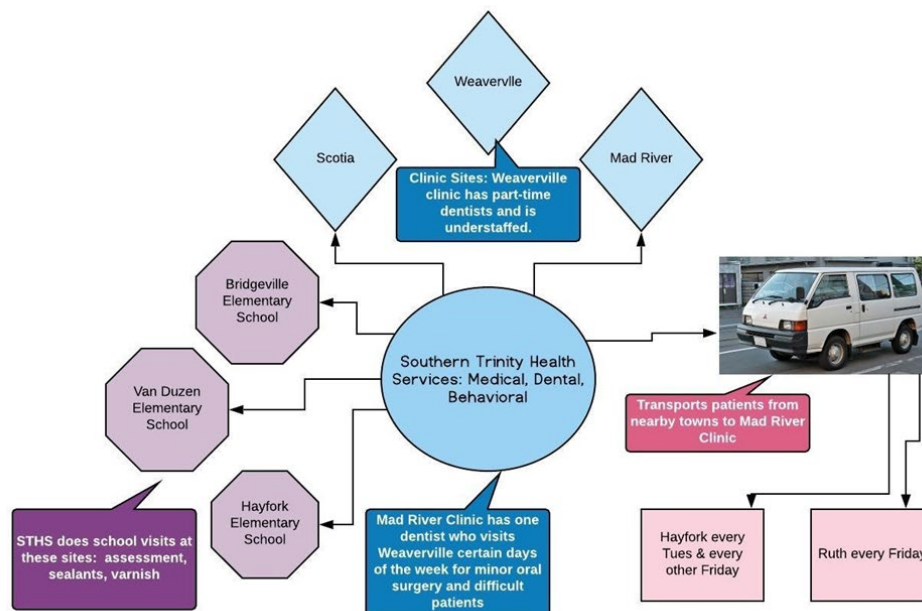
Weavervlle

Scotia

Mad River

Clinic Sites: Weaverville clinic has part-time dentists and is understaffed.

Bridgeville Elementary School

Van Duzen Elementary School

Hayfork Elementary School

Southern Trinity Health Services: Medical, Dental, Behavioral

STHS does school visits at these sites: assessment, sealants, varnish

Mad River Clinic has one dentist who visits Weaverville certain days of the week for minor oral surgery and difficult patients

Transports patients from nearby towns to Mad River Clinic

Hayfork every Tues & every other Friday

Ruth every Friday